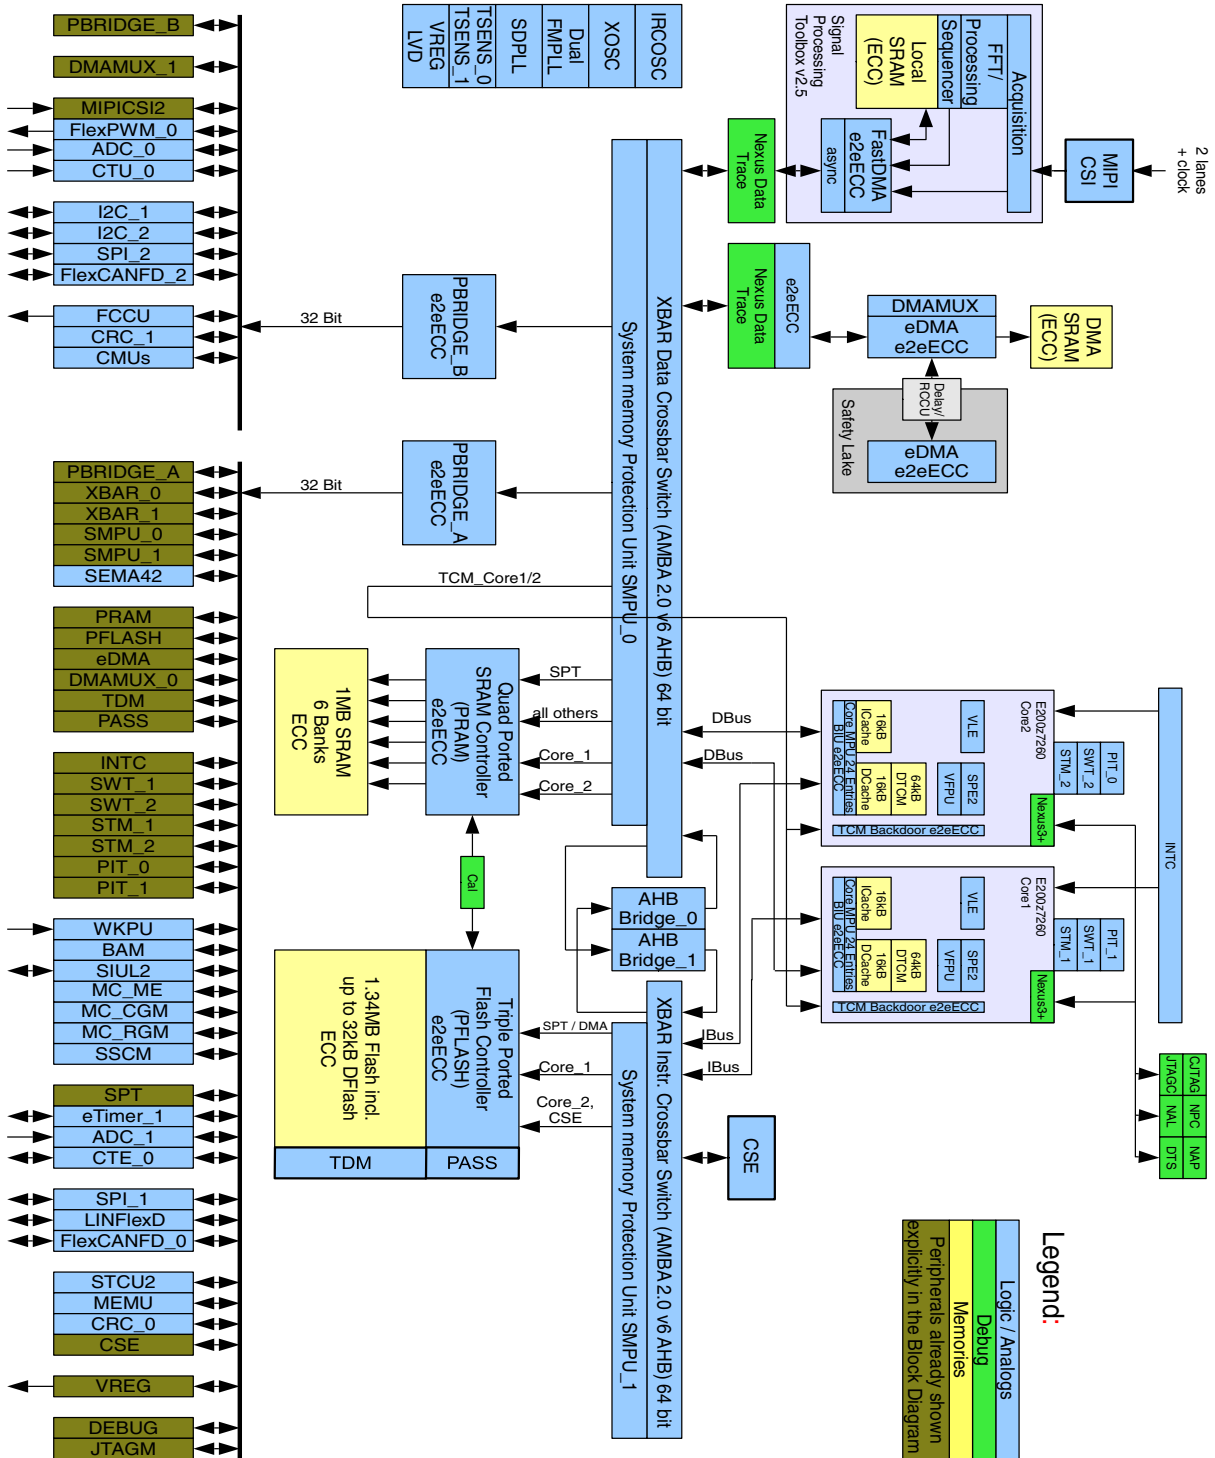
PBRIDGE_B
DMAMUX_1
MIPICSI2
FlexPWM_0
ADC_0
CTU_0
I2C_1
I2C_2
SPI_2
FlexCANFD_2
FCCU
CRC_1
CMUs
PBRIDGE_A
XBAR_0
XBAR_1
SMPU_0
SMPU_1
SEMA42
PRAM
PFLASH
eDMA
DMAMUX_0
TDM
PASS
INTC
SWT_1
SWT_2
STM_1
STM_2
PIT_0
PIT_1
WKPU
BAM
SIUL2
MC_ME
MC_CGM
MC_RGM
SSCM
SPT
eTimer_1
ADC_1
CTE_0
SPI_1
LINFlexD
FlexCANFD_0
STCU2
MEMU
CRC_0
CSE
VREG
DEBUG
JTAGM

IRCOSC
XOSC
Dual FMPLL
SDPLL
TSENS_0 TSENS_1
VREG LVD

32 Bit
PBRIDGE_B e2eECC
32 Bit
PBRIDGE_A e2eECC

Signal Processing Toolbox v2.5
Acquisition
FFT/ Processing Sequencer
Local SRAM (ECC)
FastDMA e2eECC
async
MIPI CSI
2 lanes + clock

Nexus Data Trace
XBAR Data Crossbar Switch (AMBA 2.0 v6 AHB) 64 bit
System memory Protection Unit SMPU_0
Nexus Data Trace
e2eECC
DMAMUX
eDMA e2eECC
DMA SRAM (ECC)
Delay/ RCCU
Safety Lake
eDMA e2eECC

TCM_Core1/2
SPT
all others
Core_1
Core_2
1MB SRAM 6 Banks ECC
Quad Ported SRAM Controller (PRAM) e2eECC
DBus
DBus
Cal
AHB Bridge_0
AHB Bridge_1

E200z7260 Core2
VLE
16kB ICache
Core MPU 24 Entries
BIU e2eECC
SPE2
VFPU
64kB DTCM
16kB DCache
TCM Backdoor e2eECC
PIT_0
SWT_2
STM_2
Nexus3+
INTC
E200z7260 Core1
VLE
16kB ICache
Core MPU 24 Entries
BIU e2eECC
SPE2
VFPU
64kB DTCM
16kB DCache
TCM Backdoor e2eECC
PIT_1
SWT_1
STM_1
Nexus3+

1.34MB Flash incl. up to 32kB DFlash ECC
Triple Ported Flash Controller (PFLASH) e2eECC
TDM
PASS
SPT / DMA
Core_1
Core_2, CSE
IBus
IBus
XBAR Instr. Crossbar Switch (AMBA 2.0 v6 AHB) 64 bit
System memory Protection Unit SMPU_1
CSE
CJTAG
JTAGC
NPC
NAL
NAP
DTS

Legend:
Logic / Analogs
Debug
Memories
Peripherals already shown explicitly in the Block Diagram